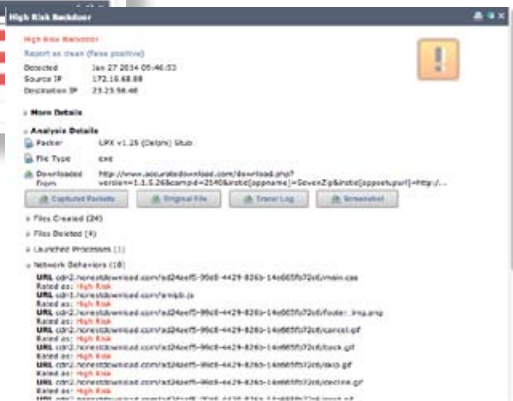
High Risk Backdoor

High Risk Backdoor
Report as clean (false positive)

Detected Jan 27 2014 05:46:53
Source IP 172.16.68.88
Destination IP 23.23.98.48

More Details

Analysis Details
Packer UPX v1.25 (Delphi) Stub
File Type exe
Downloaded From http://www.accuratedownload.com/download.php?version=1.1.5.26&campd=2540&installname=SevenZip&installurl=http:/...

Captured Packets Original File Tracer Log Screenshot

Files Created (24)
Files Deleted (4)
Launched Processes (1)
Network Behaviors (18)
URL cdn2.honestdownload.com/ad24eef5-99e8-4429-826b-14e665fb72c6/main.css
Rated as: High Risk
URL cdn2.honestdownload.com/emjb.js
Rated as: High Risk
URL cdn2.honestdownload.com/ad24eef5-99e8-4429-826b-14e665fb72c6/footer_line.png
Rated as: High Risk
URL cdn2.honestdownload.com/ad24eef5-99e8-4429-826b-14e665fb72c6/cancel.gif
Rated as: High Risk
URL cdn2.honestdownload.com/ad24eef5-99e8-4429-826b-14e665fb72c6/back.gif
Rated as: High Risk
URL cdn2.honestdownload.com/ad24eef5-99e8-4429-826b-14e665fb72c6/skip.gif
Rated as: High Risk
URL cdn2.honestdownload.com/ad24eef5-99e8-4429-826b-14e665fb72c6/decline.gif
Rated as: High Risk
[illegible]